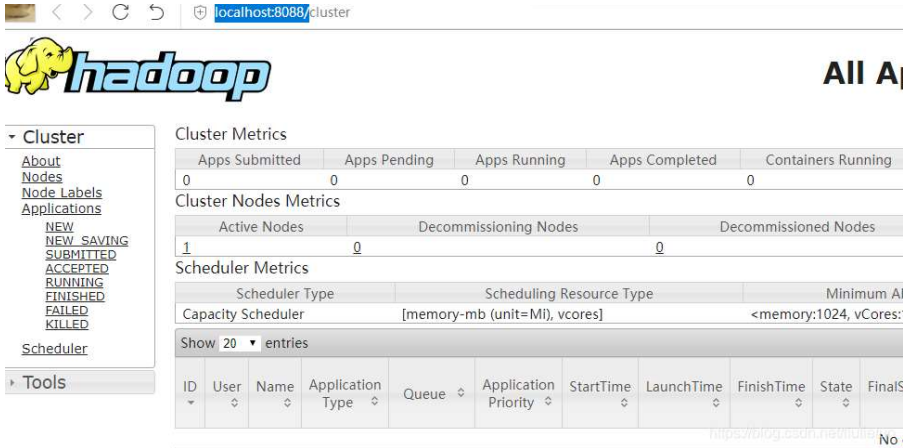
localhost:8088/cluster

hadoop

All Ap

Cluster

About
Nodes
Node Labels
Applications
NEW
NEW_SAVING
SUBMITTED
ACCEPTED
RUNNING
FINISHED
FAILED
KILLED
Scheduler

Tools

Cluster Metrics

| Apps Submitted | Apps Pending | Apps Running | Apps Completed | Containers Running |
|---|---|---|---|---|
| 0 | 0 | 0 | 0 | 0 |

Cluster Nodes Metrics

| Active Nodes | Decommissioning Nodes | Decommissioned Nodes |
|---|---|---|
| 1 | 0 | 0 |

Scheduler Metrics

| Scheduler Type | Scheduling Resource Type | Minimum Al |
|---|---|---|
| Capacity Scheduler | [memory-mb (unit=Mi), vcores] | <memory:1024, vCores: |

Show 20 entries

| ID | User | Name | Application Type | Queue | Application Priority | StartTime | LaunchTime | FinishTime | State | FinalS |
|---|---|---|---|---|---|---|---|---|---|---|

https://blog.csdn.net/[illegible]

No